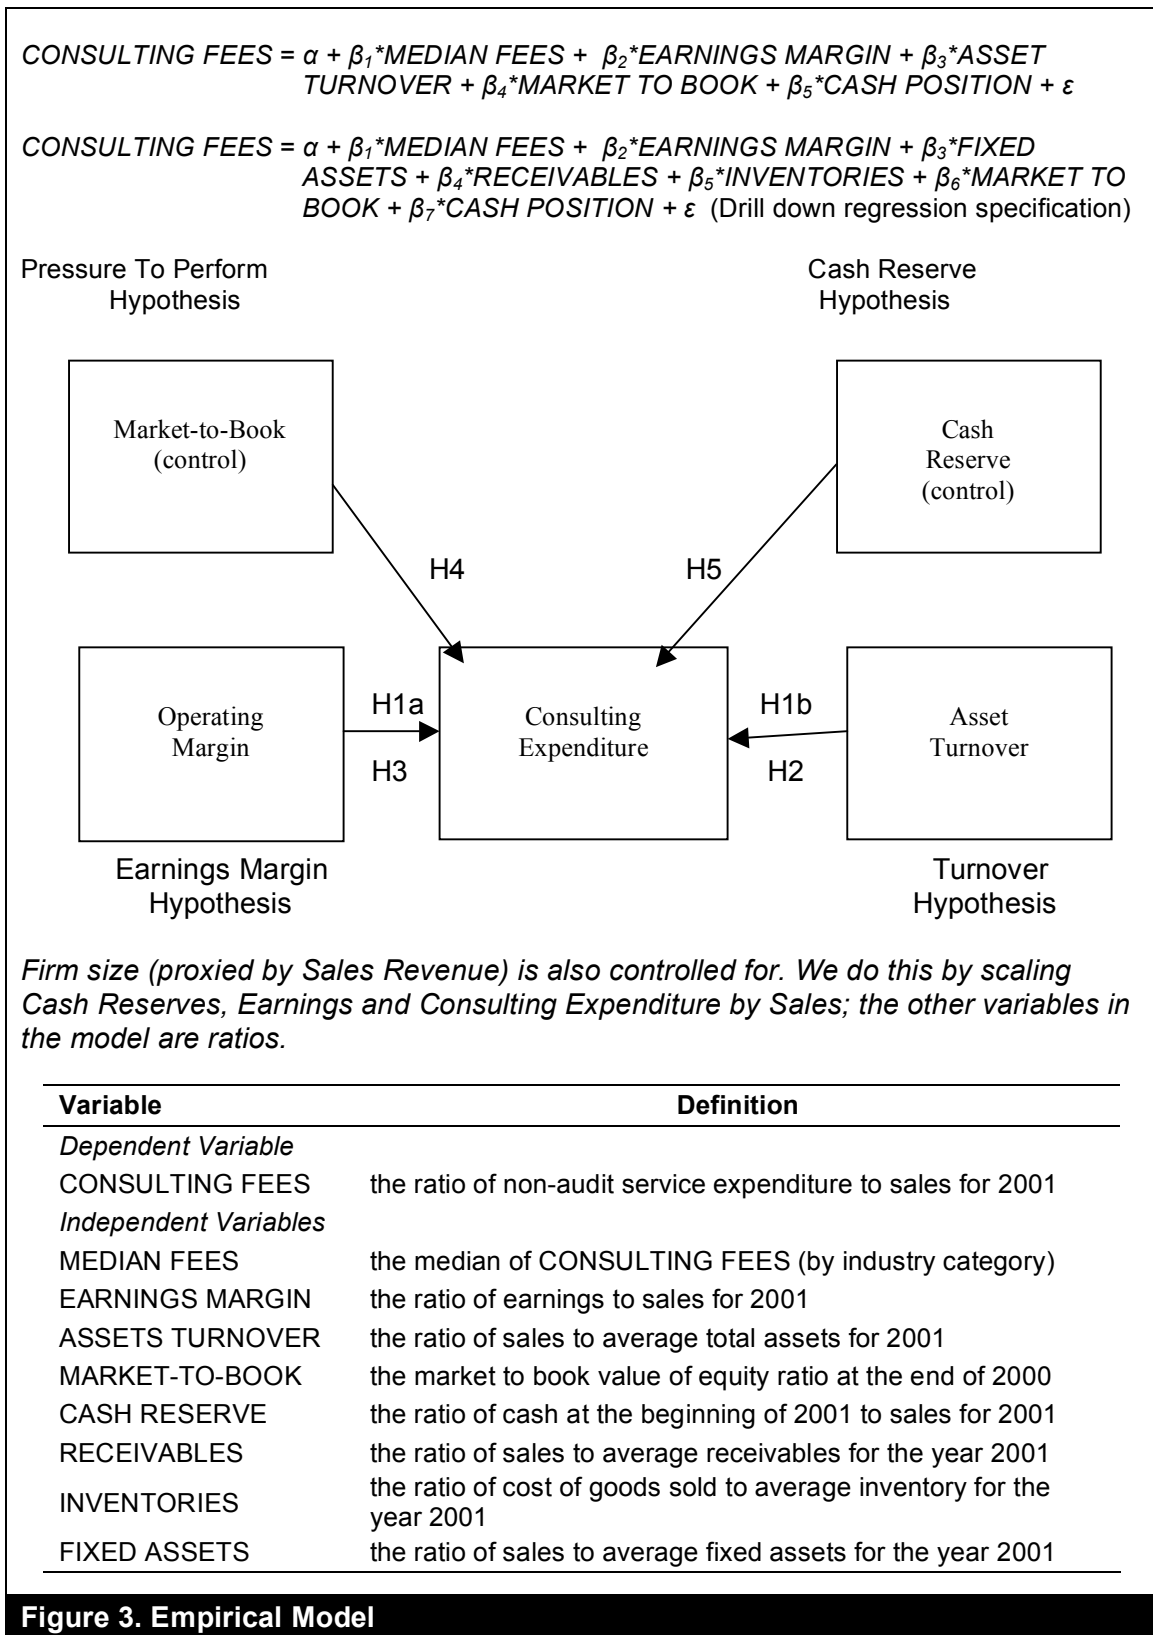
$CONSULTING\ FEES = \alpha + \beta_1*MEDIAN\ FEES + \beta_2*EARNINGS\ MARGIN + \beta_3*ASSET\ TURNOVER + \beta_4*MARKET\ TO\ BOOK + \beta_5*CASH\ POSITION + \varepsilon$

$CONSULTING\ FEES = \alpha + \beta_1*MEDIAN\ FEES + \beta_2*EARNINGS\ MARGIN + \beta_3*FIXED\ ASSETS + \beta_4*RECEIVABLES + \beta_5*INVENTORIES + \beta_6*MARKET\ TO\ BOOK + \beta_7*CASH\ POSITION + \varepsilon$ (Drill down regression specification)

Pressure To Perform Hypothesis

Cash Reserve Hypothesis

Market-to-Book (control)

Cash Reserve (control)

H4

H5

Operating Margin

H1a

H3

Consulting Expenditure

H1b

H2

Asset Turnover

Earnings Margin Hypothesis

Turnover Hypothesis

*Firm size (proxied by Sales Revenue) is also controlled for. We do this by scaling Cash Reserves, Earnings and Consulting Expenditure by Sales; the other variables in the model are ratios.*

| Variable | Definition |
|---|---|
| *Dependent Variable* | |
| CONSULTING FEES | the ratio of non-audit service expenditure to sales for 2001 |
| *Independent Variables* | |
| MEDIAN FEES | the median of CONSULTING FEES (by industry category) |
| EARNINGS MARGIN | the ratio of earnings to sales for 2001 |
| ASSETS TURNOVER | the ratio of sales to average total assets for 2001 |
| MARKET-TO-BOOK | the market to book value of equity ratio at the end of 2000 |
| CASH RESERVE | the ratio of cash at the beginning of 2001 to sales for 2001 |
| RECEIVABLES | the ratio of sales to average receivables for the year 2001 |
| INVENTORIES | the ratio of cost of goods sold to average inventory for the year 2001 |
| FIXED ASSETS | the ratio of sales to average fixed assets for the year 2001 |

**Figure 3. Empirical Model**